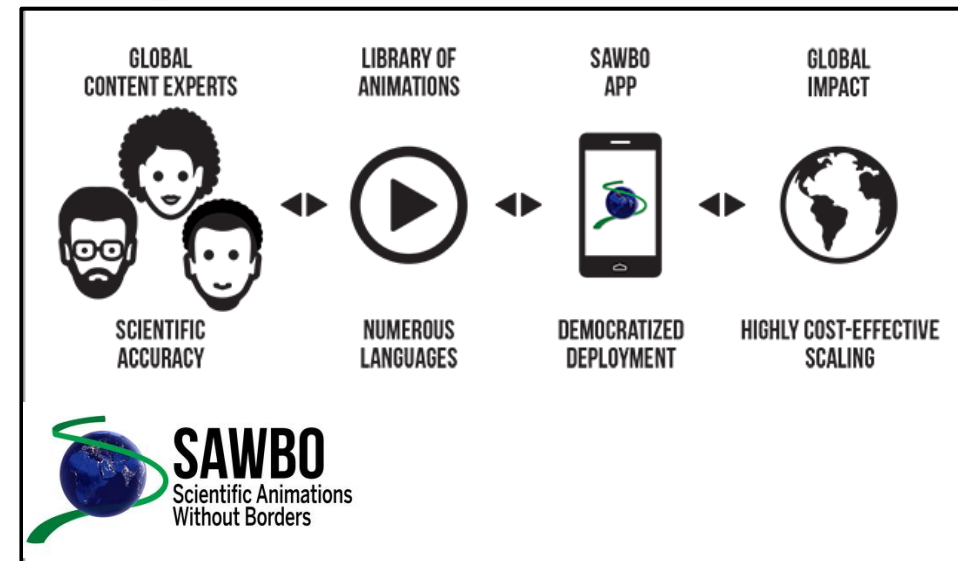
GLOBAL CONTENT EXPERTS

LIBRARY OF ANIMATIONS

SAWBO APP

GLOBAL IMPACT

SCIENTIFIC ACCURACY

NUMEROUS LANGUAGES

DEMOCRATIZED DEPLOYMENT

HIGHLY COST-EFFECTIVE SCALING

SAWBO
Scientific Animations Without Borders